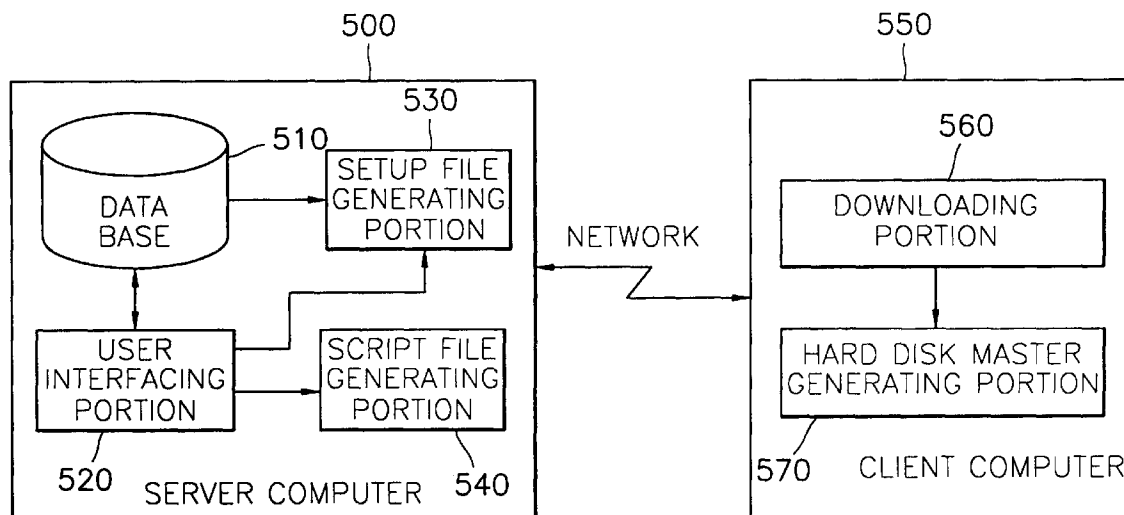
500

550

530

510

DATA BASE

SETUP FILE GENERATING PORTION

560

DOWNLOADING PORTION

NETWORK

USER INTERFACING PORTION

SCRIPT FILE GENERATING PORTION

HARD DISK MASTER GENERATING PORTION

520

SERVER COMPUTER

540

570

CLIENT COMPUTER